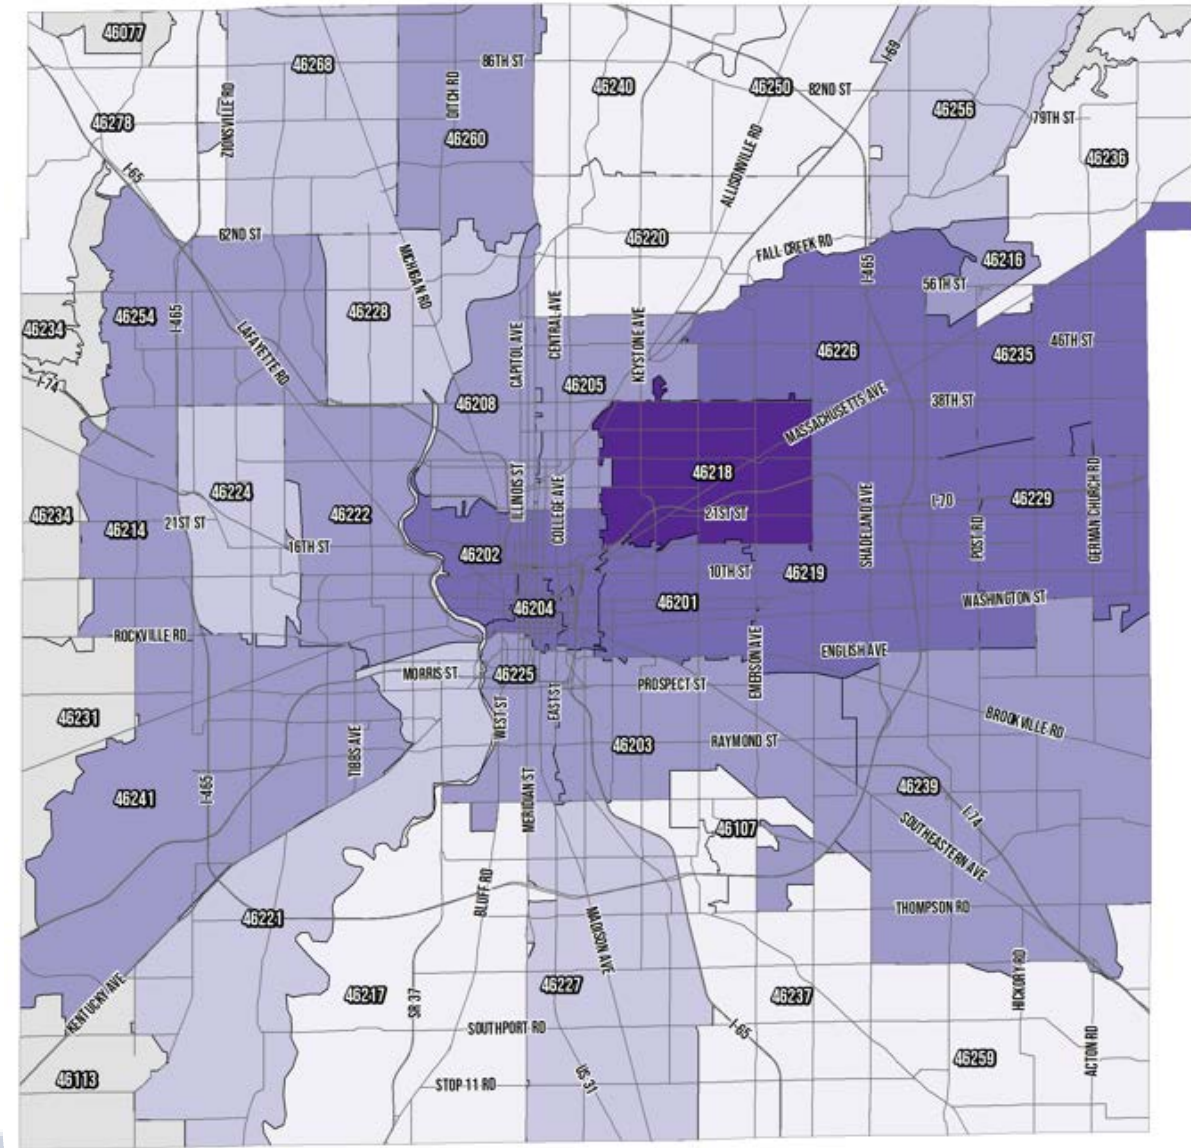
46077
46268
86TH ST
46240
46250
82ND ST
I-69
46256
79TH ST
46278
ZIONSVILLE RD
DITCH RD
46260
ALLISONVILLE RD
46236
I-65
62ND ST
MICHIGAN RD
46220
FALL CREEK RD
I-465
46216
56TH ST
46228
46234
46254
I-465
LAFAYETTE RD
CAPITOL AVE
CENTRAL AVE
KEYSTONE AVE
46226
46235
46TH ST
I-74
46205
46208
MASSACHUSETTS AVE
38TH ST
46218
46224
ILLINOIS ST
COLLEGE AVE
46234
46214
21ST ST
46222
16TH ST
21ST ST
SHADELAND AVE
I-70
46229
POST RD
GERMAN CHURCH RD
46202
10TH ST
46219
46204
46201
WASHINGTON ST
ROCKVILLE RD
EMERSON AVE
ENGLISH AVE
MORRIS ST
46225
PROSPECT ST
46231
TIBBS AVE
WEST ST
EAST ST
46203
RAYMOND ST
BROOKVILLE RD
46241
I-465
MERIDIAN ST
46239
I-74
46107
SOUTHEASTERN AVE
THOMPSON RD
BLUFF RD
46221
MADISON AVE
HICKORY RD
KENTUCKY AVE
46217
SR 37
46227
46237
SOUTHPORT RD
I-65
ACTON RD
46259
46113
STOP 11 RD
US 31